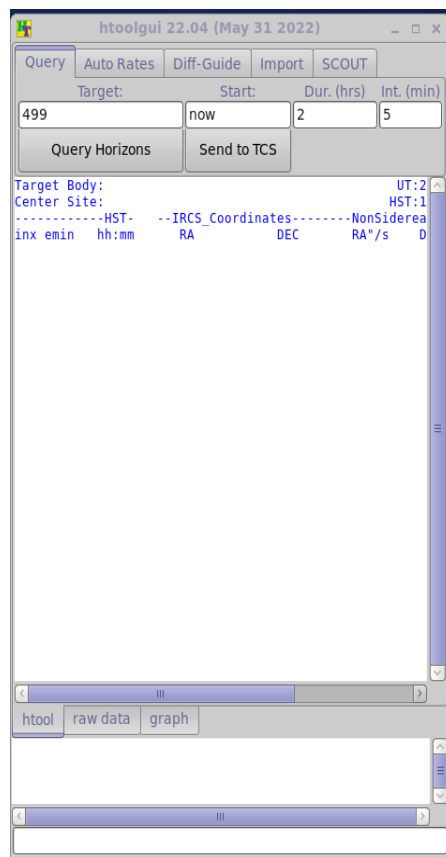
htoolgui 22.04 (May 31 2022)

Query | Auto Rates | Diff-Guide | Import | SCOUT

Target: 499
Start: now
Dur. (hrs) 2
Int. (min) 5

Query Horizons
Send to TCS

Target Body: UT:2
Center Site: HST:1
------------HST- --IRCS_Coordinates--------NonSiderea
inx emin hh:mm RA DEC RA"/s D

htool | raw data | graph